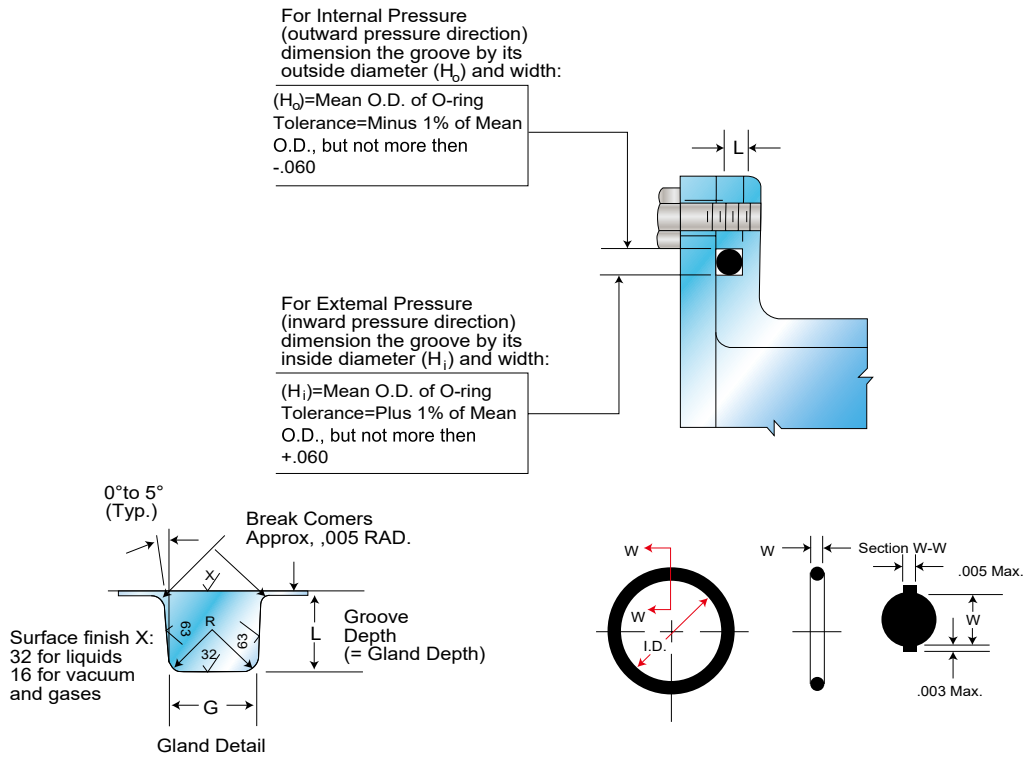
For Internal Pressure (outward pressure direction) dimension the groove by its outside diameter ($H_o$) and width:

($H_o$)=Mean O.D. of O-ring Tolerance=Minus 1% of Mean O.D., but not more then -.060

L

For Extemal Pressure (inward pressure direction) dimension the groove by its inside diameter ($H_i$) and width:

($H_i$)=Mean O.D. of O-ring Tolerance=Plus 1% of Mean O.D., but not more then +.060

0°to 5° (Typ.)

Break Comers Approx, ,005 RAD.

X

R

63

63

32

Groove Depth (= Gland Depth)

L

Surface finish X: 32 for liquids 16 for vacuum and gases

G

Gland Detail

W

W

I.D.

W

Section W-W

.005 Max.

W

W

.003 Max.